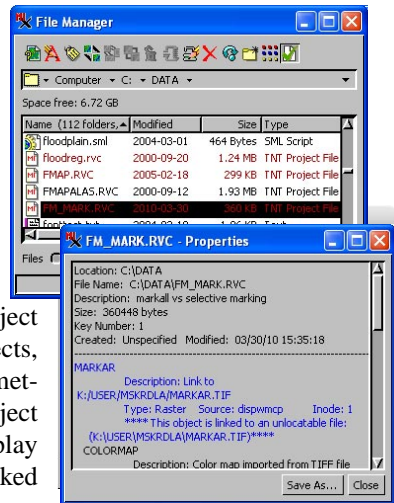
File Manager

Computer • C: • DATA •

Space free: 6.72 GB

| Name (112 folders, | Modified | Size | Type |
|---|---|---|---|
| floodplain.sml | 2004-03-01 | 464 Bytes | SML Script |
| floodreg.rvc | 2000-09-20 | 1.24 MB | TNT Project File |
| FMAP.RVC | 2005-02-18 | 299 KB | TNT Project File |
| FMAPALAS.RVC | 2000-09-12 | 1.93 MB | TNT Project File |
| FM_MARK.RVC | 2010-03-30 | 360 KB | TNT Project File |

Files

FM_MARK.RVC - Properties

Location: C:\DATA
File Name: C:\DATA\FM_MARK.RVC
Description: markall vs selective marking
Size: 360448 bytes
Key Number: 1
Created: Unspecified Modified: 03/30/10 15:35:18

MARKAR
Description: Link to K:/USER/MSKRDLA/MARKAR.TIF
Type: Raster Source: dispwmcp Inode: 1
**** This object is linked to an unlocatable file: (K:\USER\MSKRDLA\MARKAR.TIF)****
COLORMAP
Description: Color map imported from TIFF file

Save As... Close

ject
cts,
net-
ject
play
ked